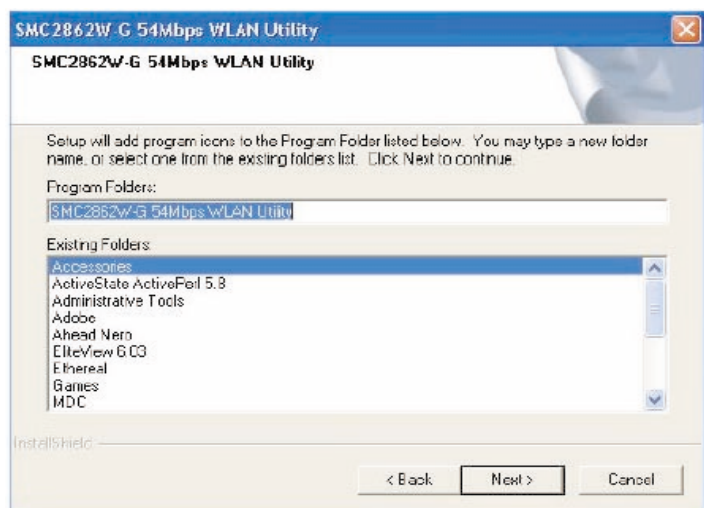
SMC2862W-G 54Mbps WLAN Utility

SMC2862W-G 54Mbps WLAN Utility

Setup will add program icons to the Program Folder listed below. You may type a new folder name, or select one from the existing folders list. Click Next to continue.

Program Folders:

SMC2862W-G 54Mbps WLAN Utility

Existing Folders:

Accessories
ActiveState ActivePerl 5.8
Administrative Tools
Adobe
Ahead Nero
EliteView 6.03
Ethereal
Games
MDC

InstallShield

< Back
Next >
Cancel